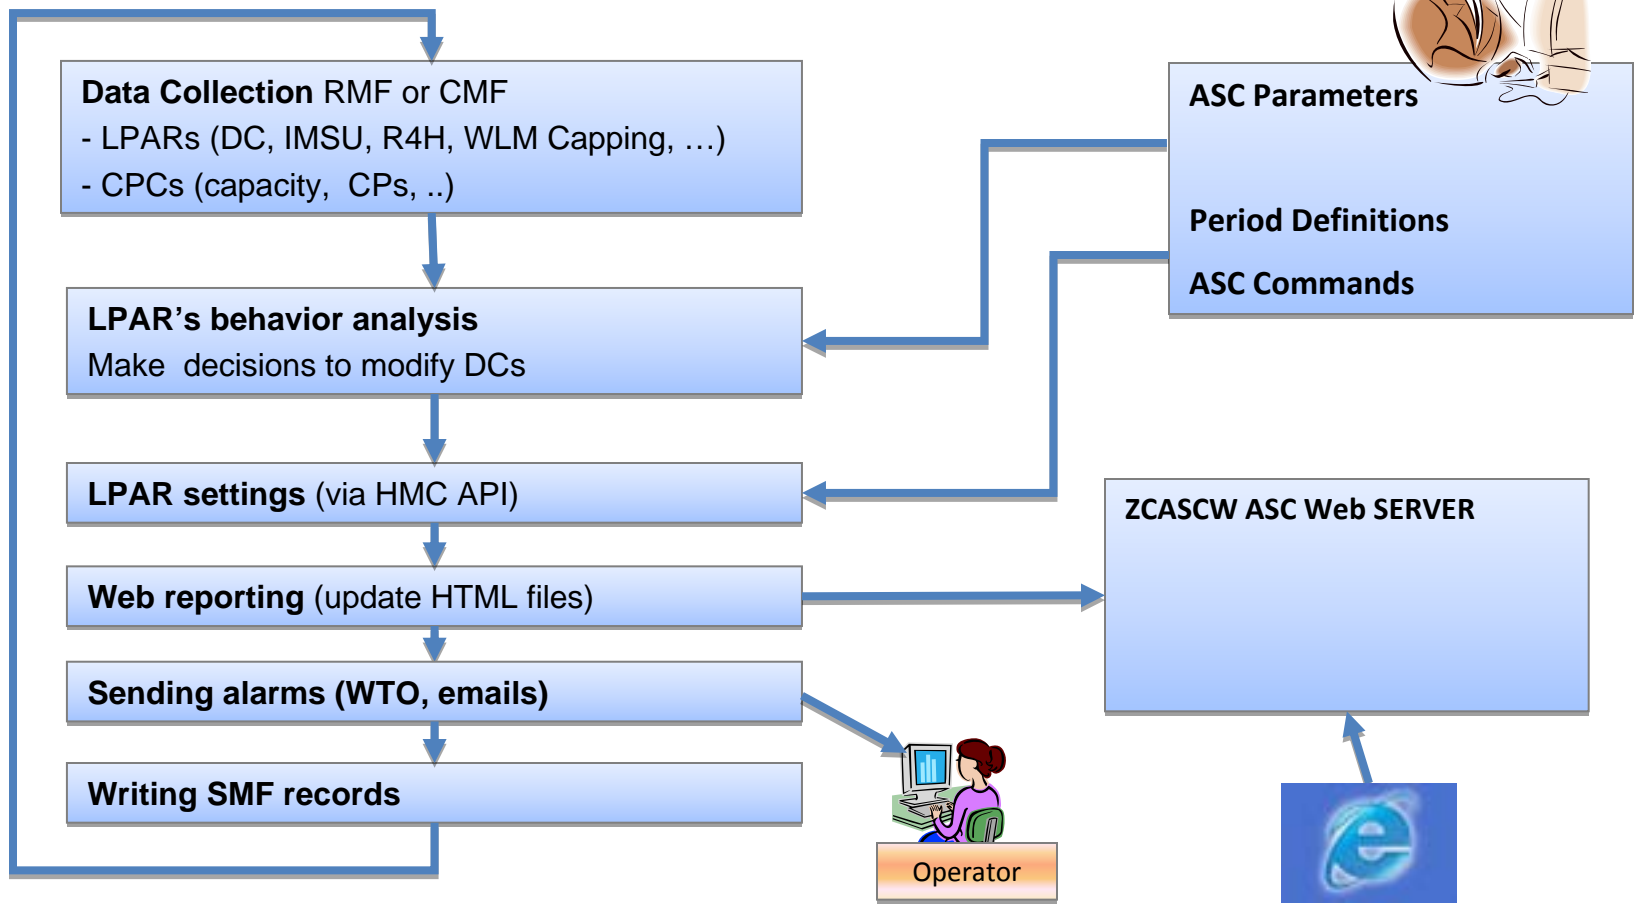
Data Collection RMF or CMF
- LPARs (DC, IMSU, R4H, WLM Capping, …)
- CPCs (capacity, CPs, ..)

LPAR’s behavior analysis
Make decisions to modify DCs

LPAR settings (via HMC API)

Web reporting (update HTML files)

Sending alarms (WTO, emails)

Writing SMF records

ASC Parameters

Period Definitions

ASC Commands

ZCASCW ASC Web SERVER

Operator